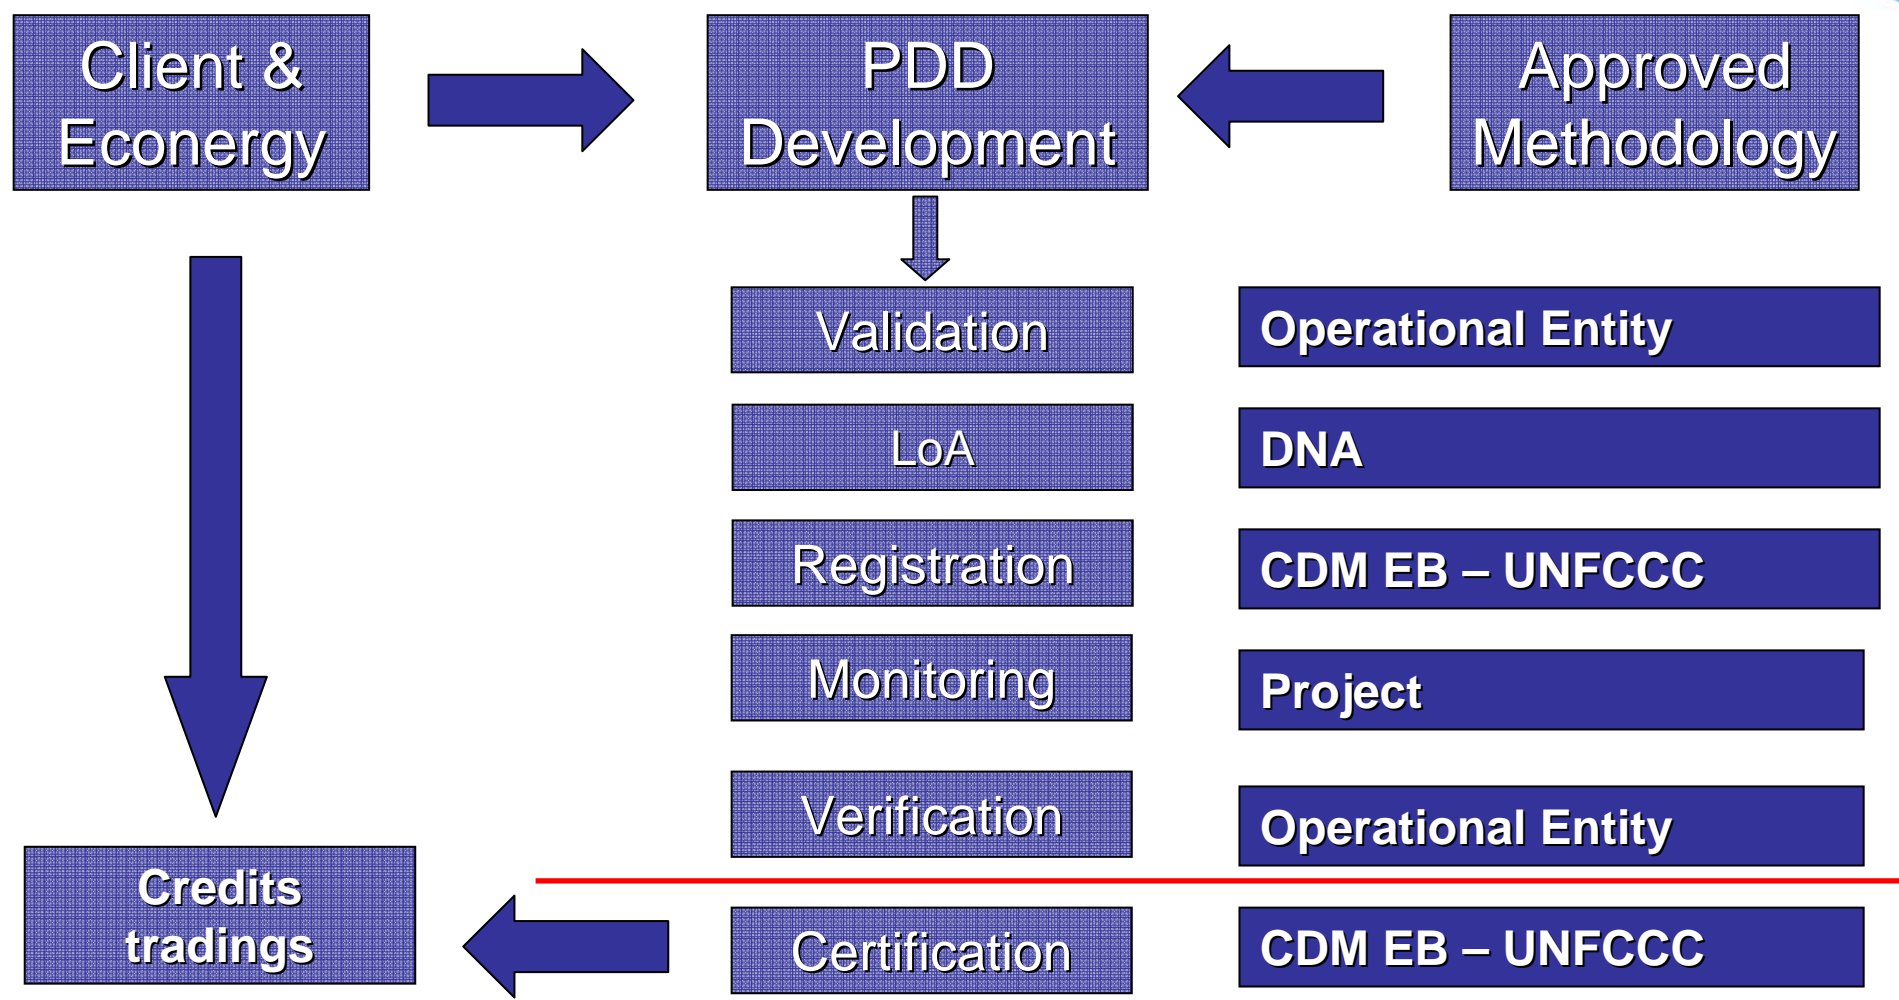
Client & Econergy

PDD Development

Approved Methodology

Validation

Operational Entity

LoA

DNA

Registration

CDM EB – UNFCCC

Monitoring

Project

Verification

Operational Entity

Credits tradings

Certification

CDM EB – UNFCCC